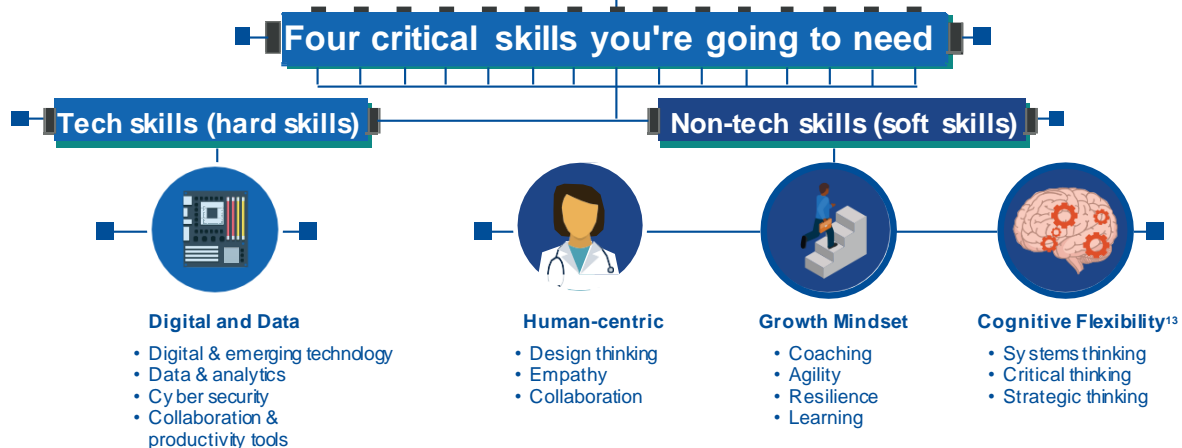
Four critical skills you're going to need

Tech skills (hard skills)

Non-tech skills (soft skills)

Digital and Data
• Digital & emerging technology
• Data & analytics
• Cyber security
• Collaboration & productivity tools

Human-centric
• Design thinking
• Empathy
• Collaboration

Growth Mindset
• Coaching
• Agility
• Resilience
• Learning

Cognitive Flexibility$^{13}$
• Systems thinking
• Critical thinking
• Strategic thinking